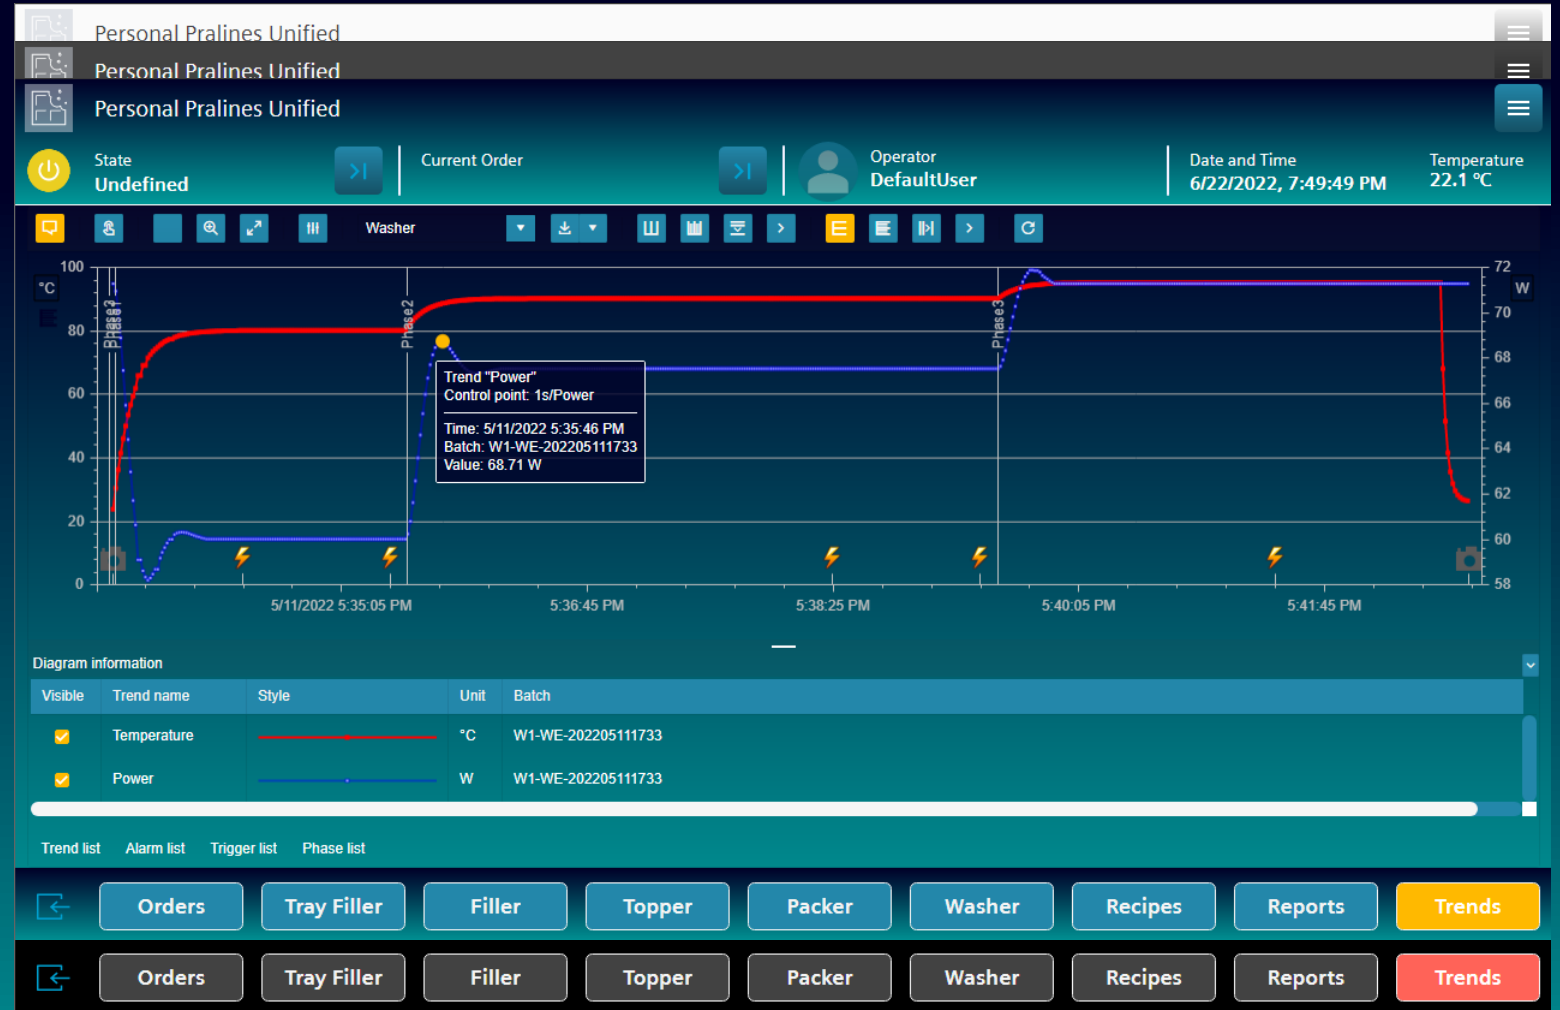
Personal Pralines Unified

Personal Pralines Unified

Personal Pralines Unified

State
Undefined

Current Order

Operator
DefaultUser

Date and Time
6/22/2022, 7:49:49 PM

Temperature
22.1 °C

Washer

100
80
60
40
20
0
°C

72
70
68
66
64
62
60
58
W

Phase3
Phase2
Phase3

Trend "Power"
Control point: 1s/Power
Time: 5/11/2022 5:35:46 PM
Batch: W1-WE-202205111733
Value: 68.71 W

5/11/2022 5:35:05 PM
5:36:45 PM
5:38:25 PM
5:40:05 PM
5:41:45 PM

Diagram information

| Visible | Trend name | Style | Unit | Batch |
|---|---|---|---|---|
| ✓ | Temperature | | °C | W1-WE-202205111733 |
| ✓ | Power | | W | W1-WE-202205111733 |

Trend list Alarm list Trigger list Phase list

Orders Tray Filler Filler Topper Packer Washer Recipes Reports Trends

Orders Tray Filler Filler Topper Packer Washer Recipes Reports Trends